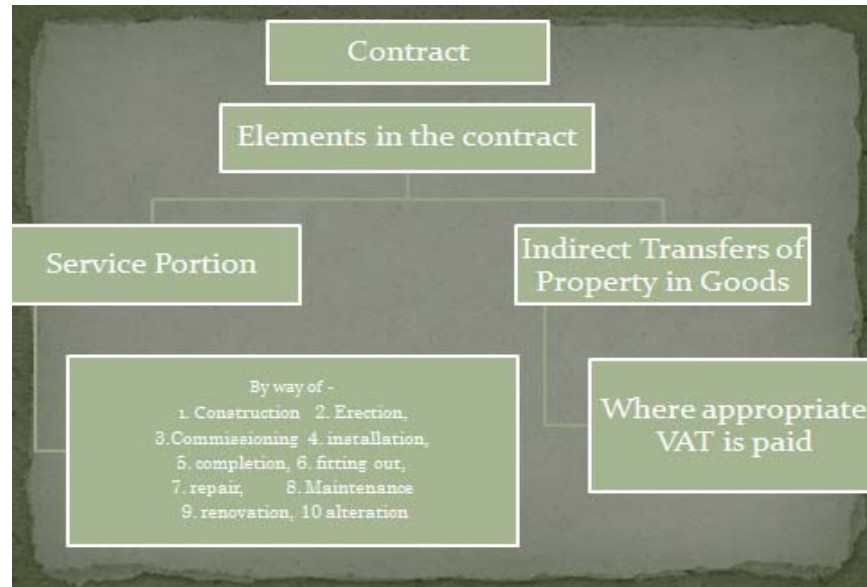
Contract

Elements in the contract

Service Portion

Indirect Transfers of Property in Goods

By way of -
1. Construction 2. Erection,
3.Commissioning 4. installation,
5. completion, 6. fitting out,
7. repair, 8. Maintenance
9. renovation, 10 alteration

Where appropriate VAT is paid